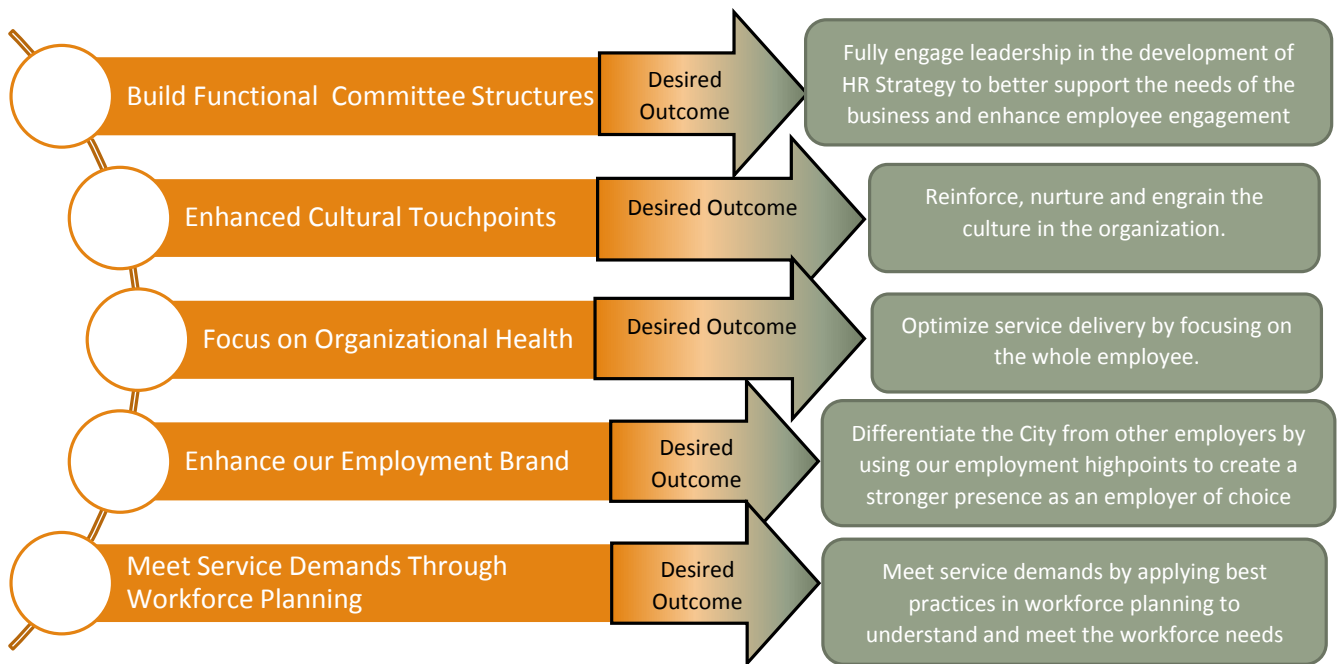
Build Functional Committee Structures

Desired Outcome

Fully engage leadership in the development of HR Strategy to better support the needs of the business and enhance employee engagement

Enhanced Cultural Touchpoints

Desired Outcome

Reinforce, nurture and engrain the culture in the organization.

Focus on Organizational Health

Desired Outcome

Optimize service delivery by focusing on the whole employee.

Enhance our Employment Brand

Desired Outcome

Differentiate the City from other employers by using our employment highpoints to create a stronger presence as an employer of choice

Meet Service Demands Through Workforce Planning

Desired Outcome

Meet service demands by applying best practices in workforce planning to understand and meet the workforce needs